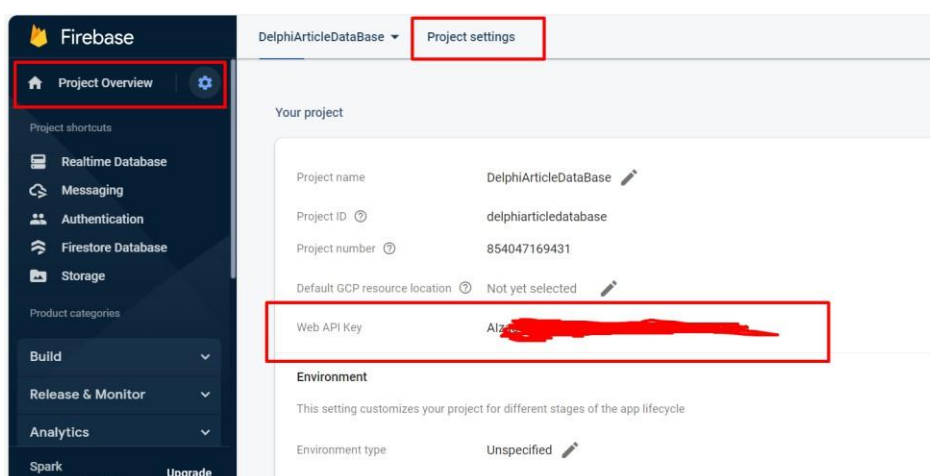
Firebase

Project Overview

Project shortcuts

Realtime Database
Messaging
Authentication
Firestore Database
Storage

Product categories

Build
Release & Monitor
Analytics

Spark
Upgrade

DelphiArticleDataBase
Project settings

Your project

| | |
|---|---|
| Project name | DelphiArticleDataBase |
| Project ID | delphiarticledatabase |
| Project number | 854047169431 |
| Default GCP resource location | Not yet selected |
| Web API Key | AIz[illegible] |

Environment

This setting customizes your project for different stages of the app lifecycle

Environment type Unspecified